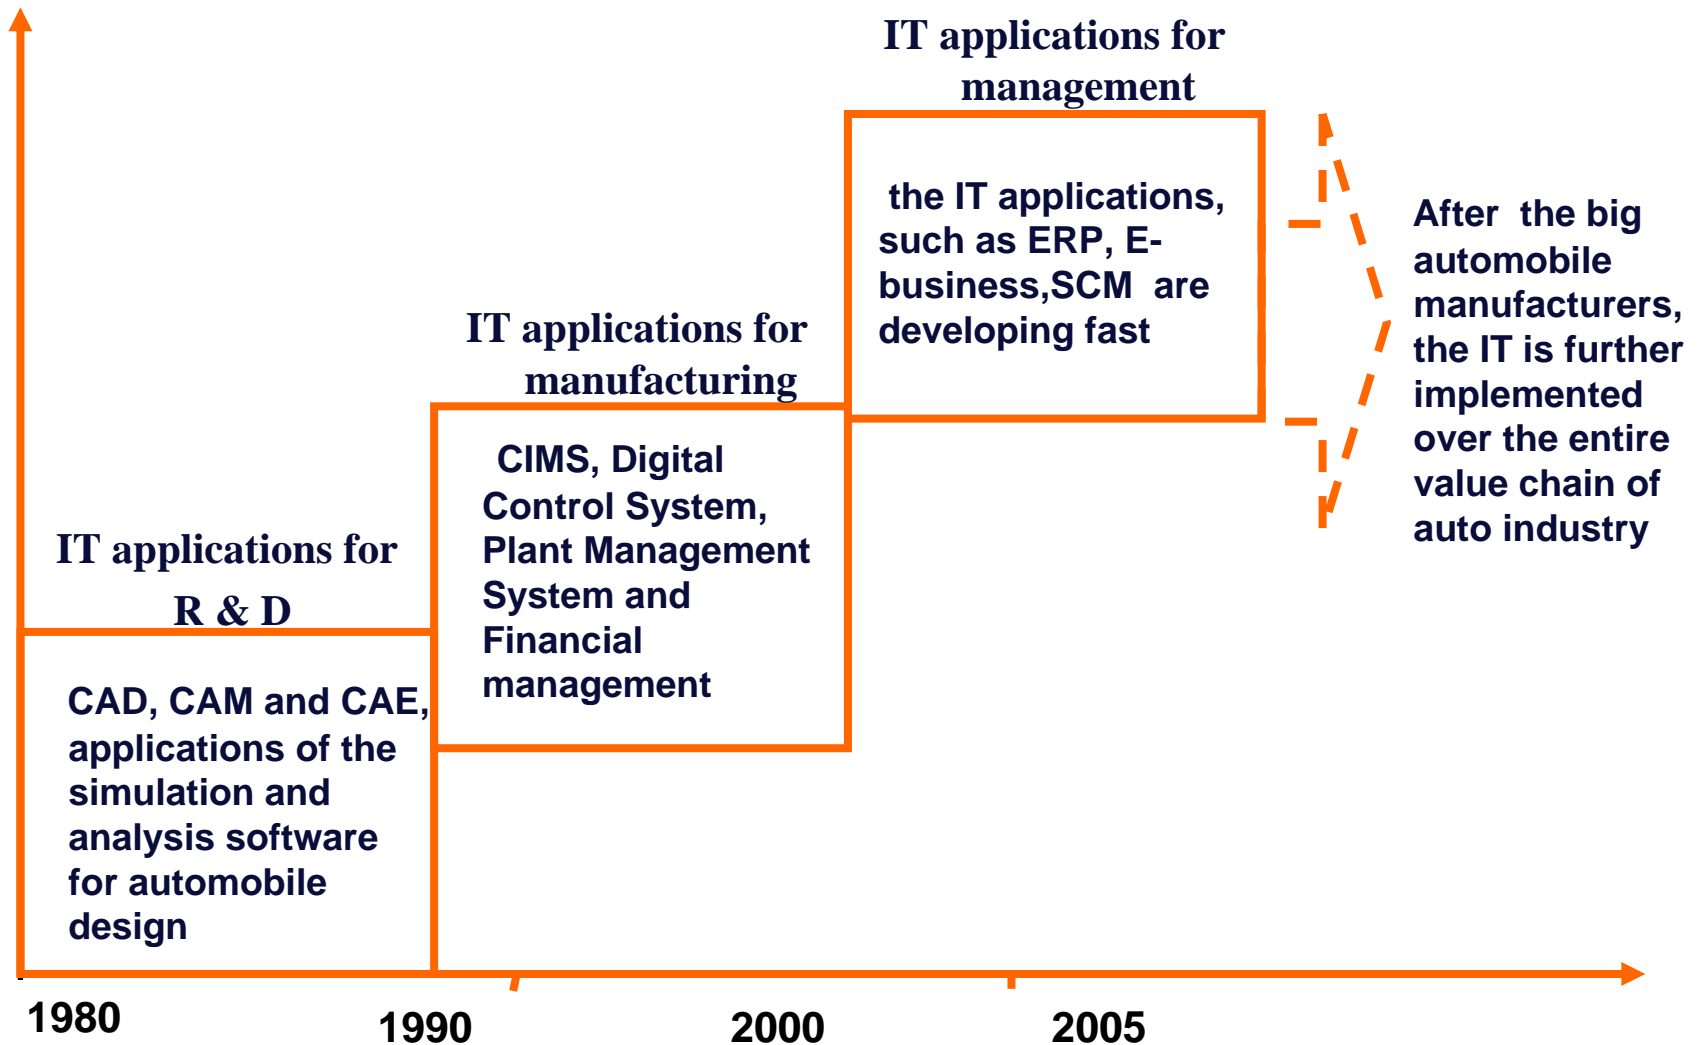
IT applications for management

the IT applications, such as ERP, E-business,SCM are developing fast

After the big automobile manufacturers, the IT is further implemented over the entire value chain of auto industry

IT applications for manufacturing

CIMS, Digital Control System, Plant Management System and Financial management

IT applications for R & D

CAD, CAM and CAE, applications of the simulation and analysis software for automobile design

1980

1990

2000

2005